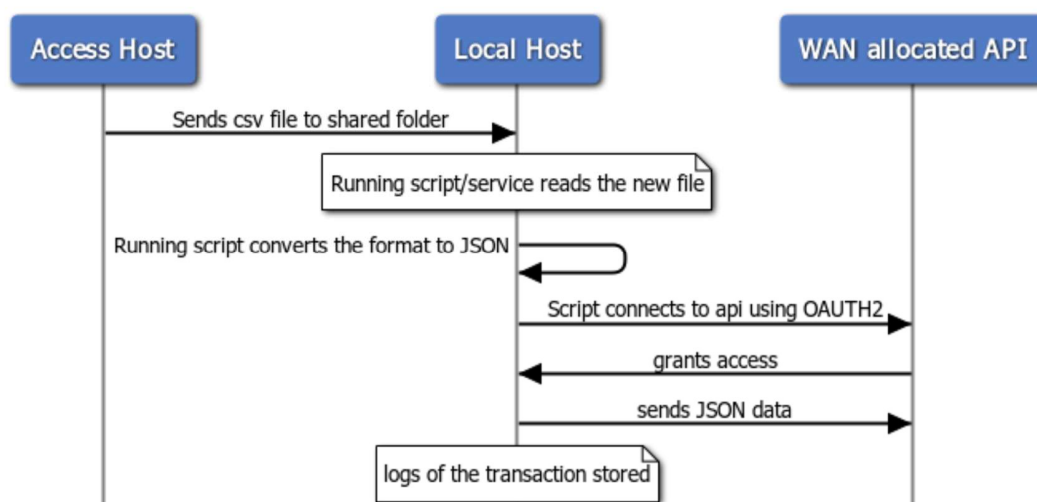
Access Host

Local Host

WAN allocated API

Sends csv file to shared folder

Running script/service reads the new file

Running script converts the format to JSON

Script connects to api using OAUTH2

grants access

sends JSON data

logs of the transaction stored